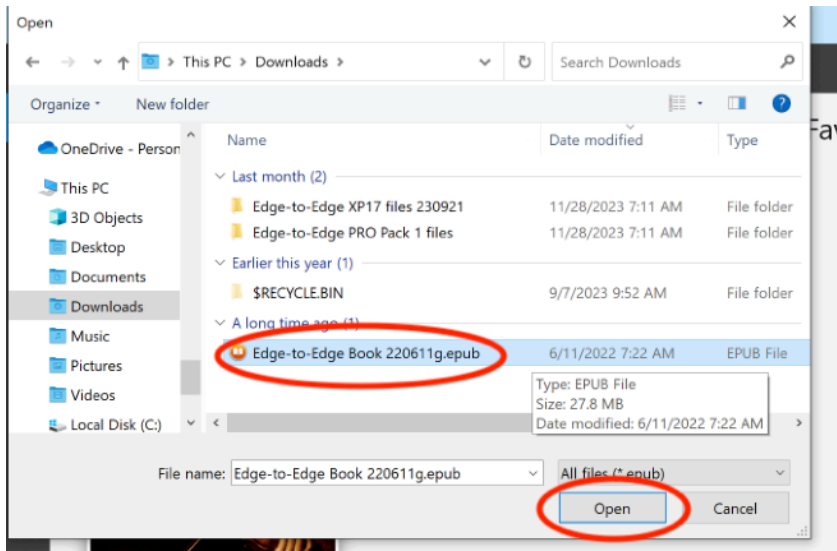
Open

This PC > Downloads >

Search Downloads

Organize ▾ New folder

OneDrive - Person

This PC

3D Objects

Desktop

Documents

Downloads

Music

Pictures

Videos

Local Disk (C:)

| Name | Date modified | Type |
|---|---|---|
| Last month (2) | | |
| Edge-to-Edge XP17 files 230921 | 11/28/2023 7:11 AM | File folder |
| Edge-to-Edge PRO Pack 1 files | 11/28/2023 7:11 AM | File folder |
| Earlier this year (1) | | |
| $RECYCLE.BIN | 9/7/2023 9:52 AM | File folder |
| A long time ago (1) | | |
| Edge-to-Edge Book 220611g.epub | 6/11/2022 7:22 AM | EPUB File |

Type: EPUB File
Size: 27.8 MB
Date modified: 6/11/2022 7:22 AM

File name: Edge-to-Edge Book 220611g.epub

All files (*.epub)

Open

Cancel

Fav